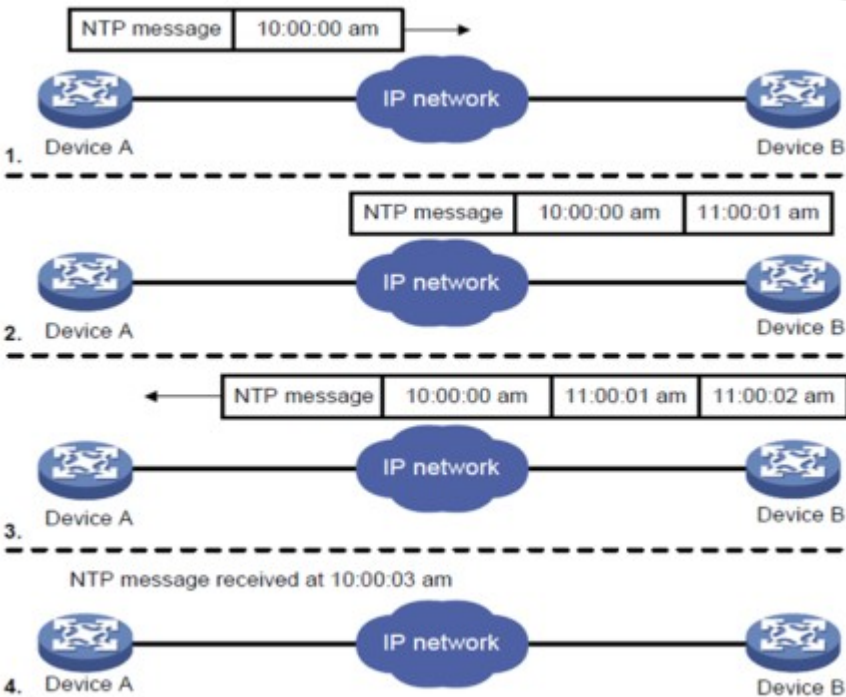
| NTP message | 10:00:00 am |
|---|---|

IP network

1. Device A

Device B

| NTP message | 10:00:00 am | 11:00:01 am |
|---|---|---|

IP network

2. Device A

Device B

| NTP message | 10:00:00 am | 11:00:01 am | 11:00:02 am |
|---|---|---|---|

IP network

3. Device A

Device B

NTP message received at 10:00:03 am

IP network

4. Device A

Device B